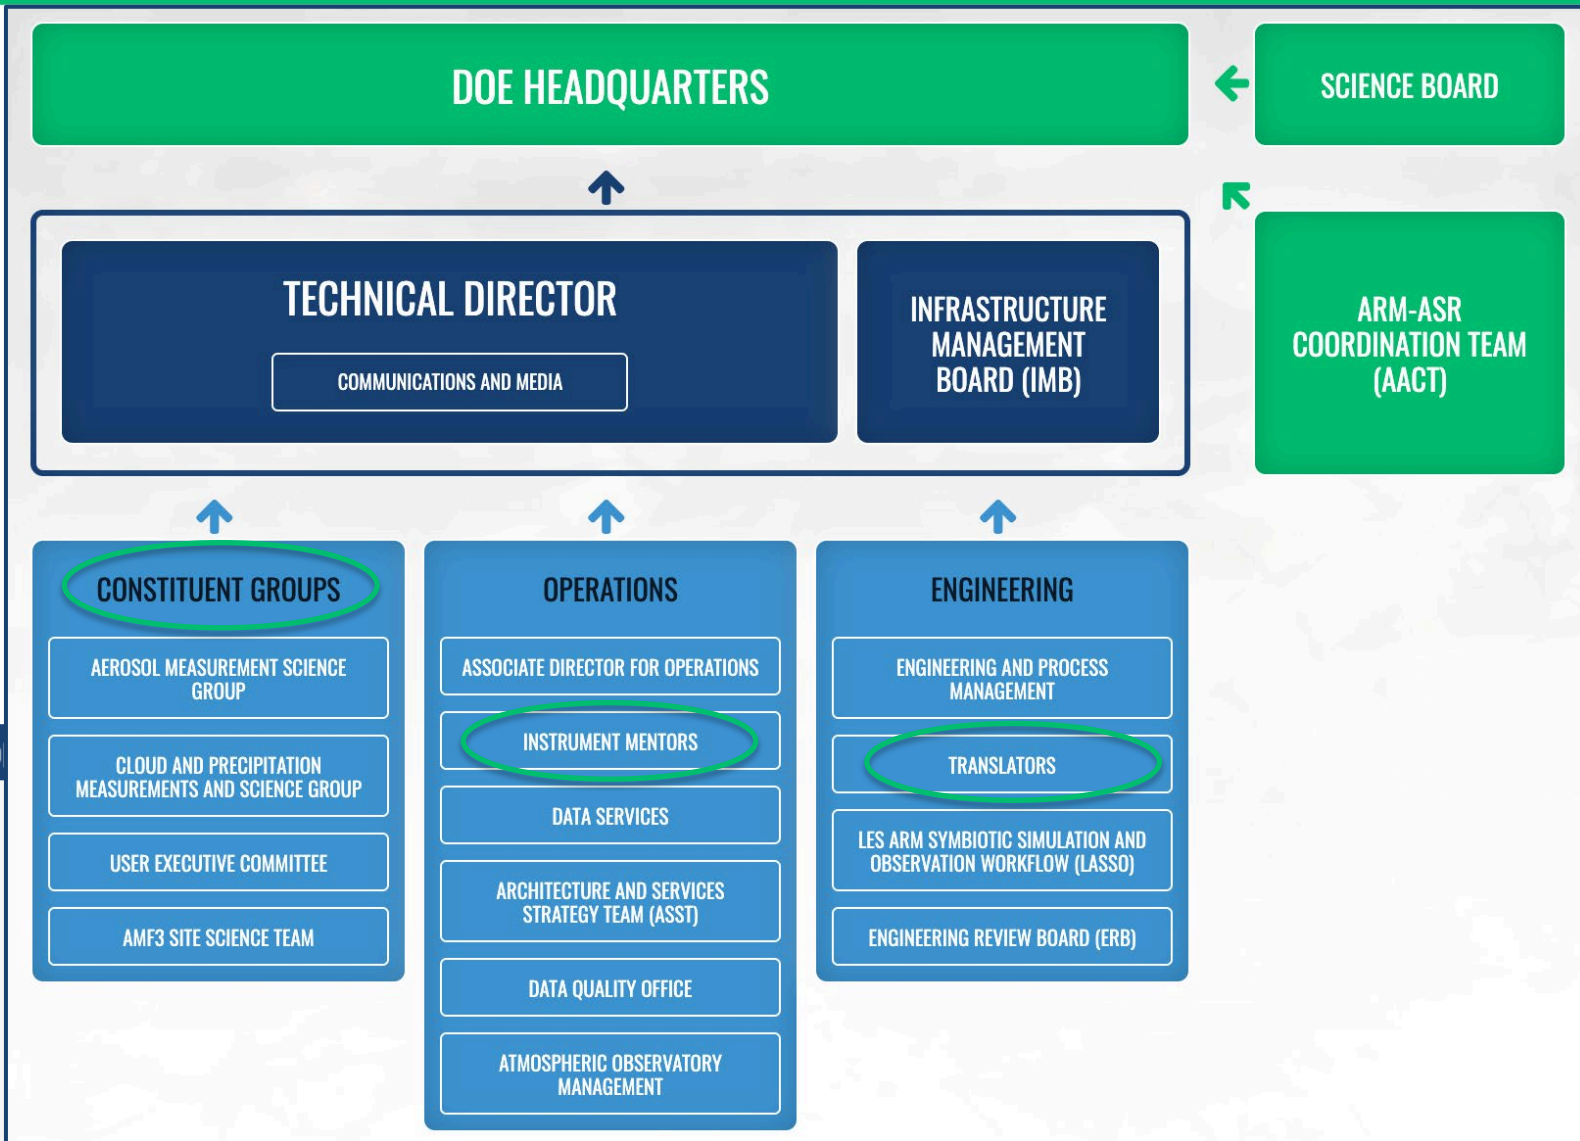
DOE HEADQUARTERS

SCIENCE BOARD

TECHNICAL DIRECTOR

COMMUNICATIONS AND MEDIA

INFRASTRUCTURE MANAGEMENT BOARD (IMB)

ARM-ASR COORDINATION TEAM (AACT)

CONSTITUENT GROUPS

AEROSOL MEASUREMENT SCIENCE GROUP

CLOUD AND PRECIPITATION MEASUREMENTS AND SCIENCE GROUP

USER EXECUTIVE COMMITTEE

AMF3 SITE SCIENCE TEAM

OPERATIONS

ASSOCIATE DIRECTOR FOR OPERATIONS

INSTRUMENT MENTORS

DATA SERVICES

ARCHITECTURE AND SERVICES STRATEGY TEAM (ASST)

DATA QUALITY OFFICE

ATMOSPHERIC OBSERVATORY MANAGEMENT

ENGINEERING

ENGINEERING AND PROCESS MANAGEMENT

TRANSLATORS

LES ARM SYMBIOTIC SIMULATION AND OBSERVATION WORKFLOW (LASSO)

ENGINEERING REVIEW BOARD (ERB)